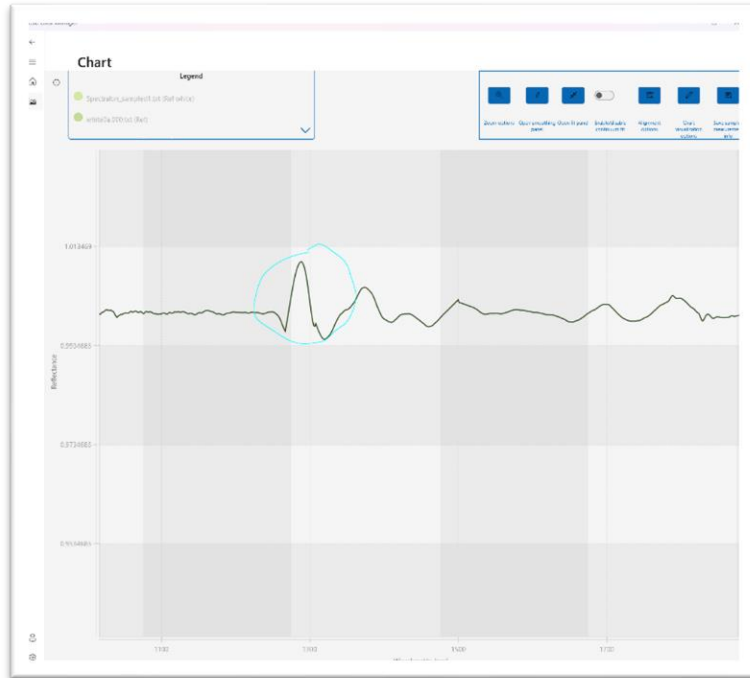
Chart

Legend

Specimen_sampletest.txt (Ref white)

white0a300.txt (Ref)

Zoom options

Open smoothing panel

Open fit panel

Enable/disable crosshair

Alignment options

Chart visualization options

Save sample as new reference

1.013469

0.9934688

0.9734688

0.9534688

Reflectance

1100

1300

1500

1700

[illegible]